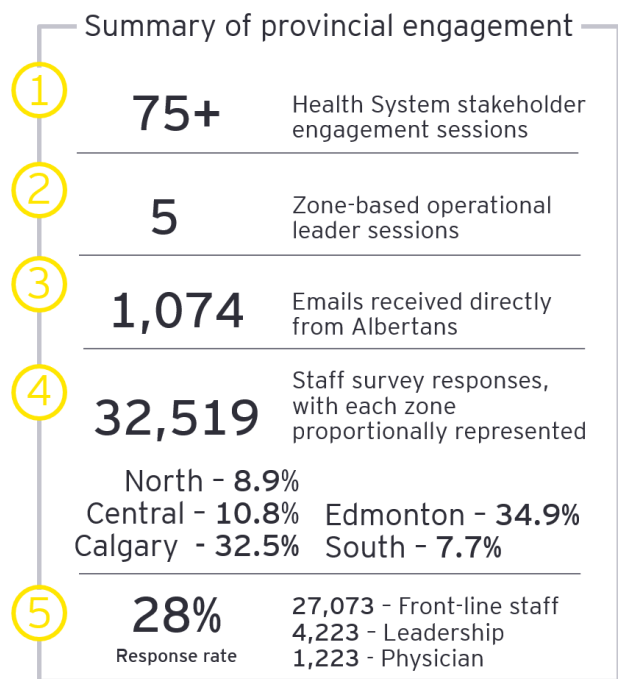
Summary of provincial engagement

1
75+
Health System stakeholder engagement sessions

2
5
Zone-based operational leader sessions

3
1,074
Emails received directly from Albertans

4
32,519
Staff survey responses, with each zone proportionally represented

North - 8.9%
Central - 10.8%
Calgary - 32.5%
Edmonton - 34.9%
South - 7.7%

5
28%
Response rate
27,073 - Front-line staff
4,223 - Leadership
1,223 - Physician